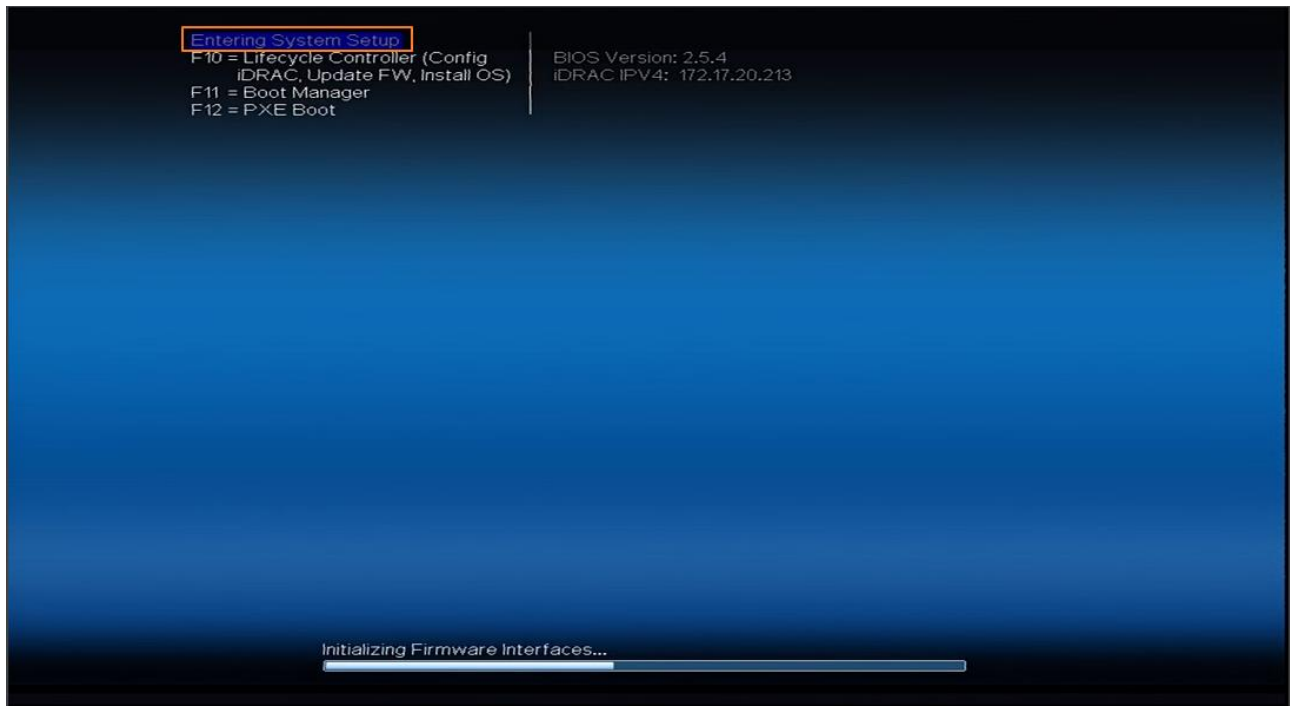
Entering System Setup
F10 = Lifecycle Controller (Config iDRAC, Update FW, Install OS)
F11 = Boot Manager
F12 = PXE Boot

BIOS Version: 2.5.4
iDRAC IPV4: 172.17.20.213

Initializing Firmware Interfaces...